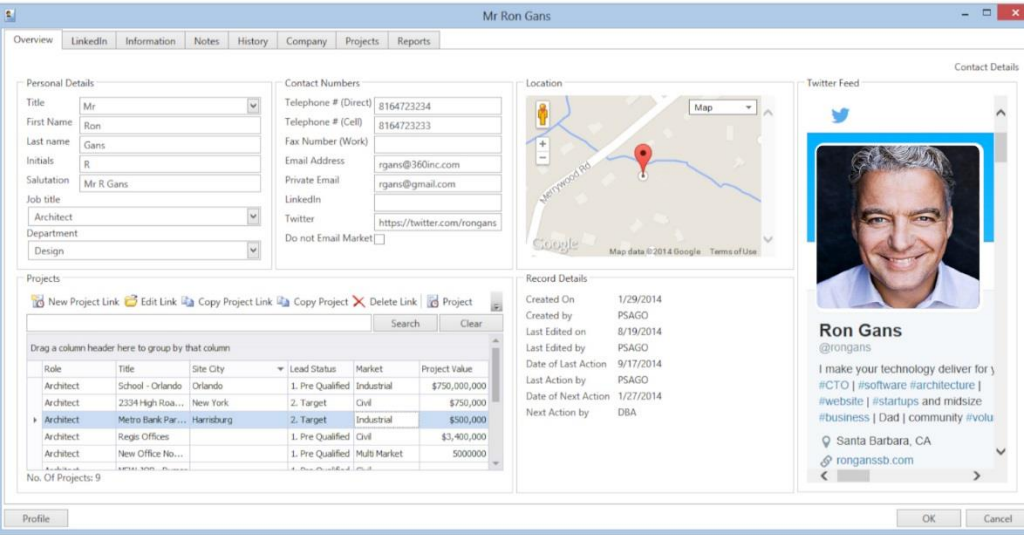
Mr Ron Gans

Overview | LinkedIn | Information | Notes | History | Company | Projects | Reports

Contact Details

Personal Details
Title: Mr
First Name: Ron
Last name: Gans
Initials: R
Salutation: Mr R Gans
Job title: Architect
Department: Design

Contact Numbers
Telephone # (Direct): 8164723234
Telephone # (Cell): 8164723233
Fax Number (Work)
Email Address: rgans@360inc.com
Private Email: rgans@gmail.com
LinkedIn
Twitter: https://twitter.com/rongans
Do not Email Market

Location
Map
Merrywood Rd
Google
Map data ©2014 Google Terms of Use

Twitter Feed
Ron Gans
@rongans
I make your technology deliver for y
#CTO | #software #architecture |
#website | #startups and midsize
#business | Dad | community #volu
Santa Barbara, CA
ronganssb.com

Projects
New Project Link | Edit Link | Copy Project Link | Copy Project | Delete Link | Project
Search | Clear
Drag a column header here to group by that column

| Role | Title | Site City | Lead Status | Market | Project Value |
|---|---|---|---|---|---|
| Architect | School - Orlando | Orlando | 1. Pre Qualified | Industrial | $750,000,000 |
| Architect | 2334 High Roa... | New York | 2. Target | Civil | $750,000 |
| Architect | Metro Bank Par... | Harrisburg | 2. Target | Industrial | $500,000 |
| Architect | Regis Offices | | 1. Pre Qualified | Civil | $3,400,000 |
| Architect | New Office No... | | 1. Pre Qualified | Multi Market | 5000000 |

No. Of Projects: 9

Record Details
Created On: 1/29/2014
Created by: PSAGO
Last Edited on: 8/19/2014
Last Edited by: PSAGO
Date of Last Action: 9/17/2014
Last Action by: PSAGO
Date of Next Action: 1/27/2014
Next Action by: DBA

Profile
OK | Cancel